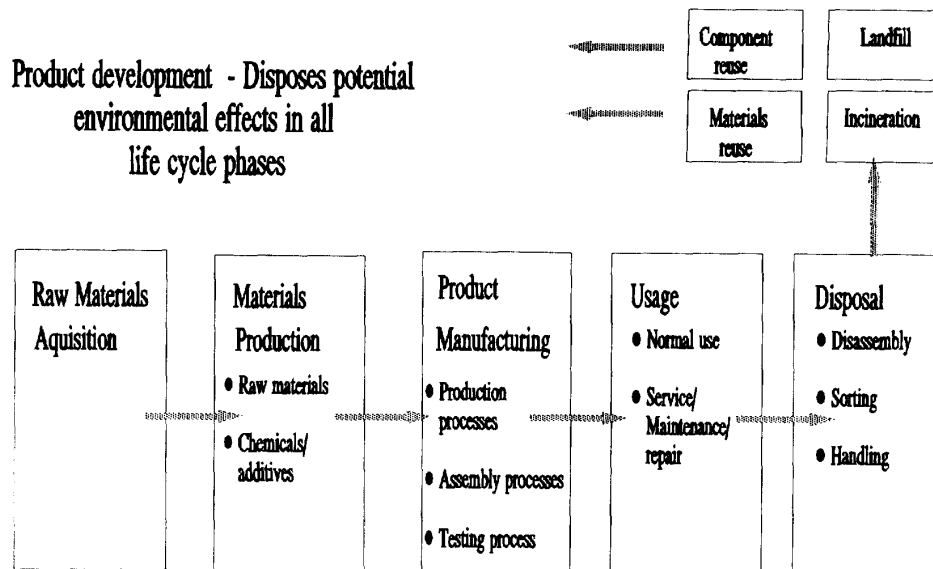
Product development - Disposes potential environmental effects in all life cycle phases

Component reuse

Landfill

Materials reuse

Incineration

Raw Materials Aquisition

Materials Production
• Raw materials
• Chemicals/ additives

Product Manufacturing
• Production processes
• Assembly processes
• Testing process

Usage
• Normal use
• Service/ Maintenance/ repair

Disposal
• Disassembly
• Sorting
• Handling